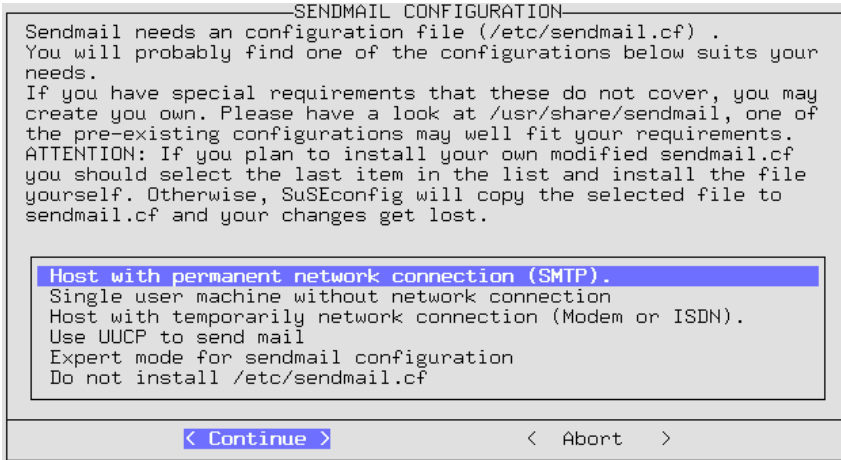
SENDMAIL CONFIGURATION

Sendmail needs an configuration file (/etc/sendmail.cf) .
You will probably find one of the configurations below suits your needs.
If you have special requirements that these do not cover, you may create you own. Please have a look at /usr/share/sendmail, one of the pre-existing configurations may well fit your requirements.
ATTENTION: If you plan to install your own modified sendmail.cf you should select the last item in the list and install the file yourself. Otherwise, SuSEconfig will copy the selected file to sendmail.cf and your changes get lost.

Host with permanent network connection (SMTP).
Single user machine without network connection
Host with temporarily network connection (Modem or ISDN).
Use UUCP to send mail
Expert mode for sendmail configuration
Do not install /etc/sendmail.cf

< Continue >
< Abort >